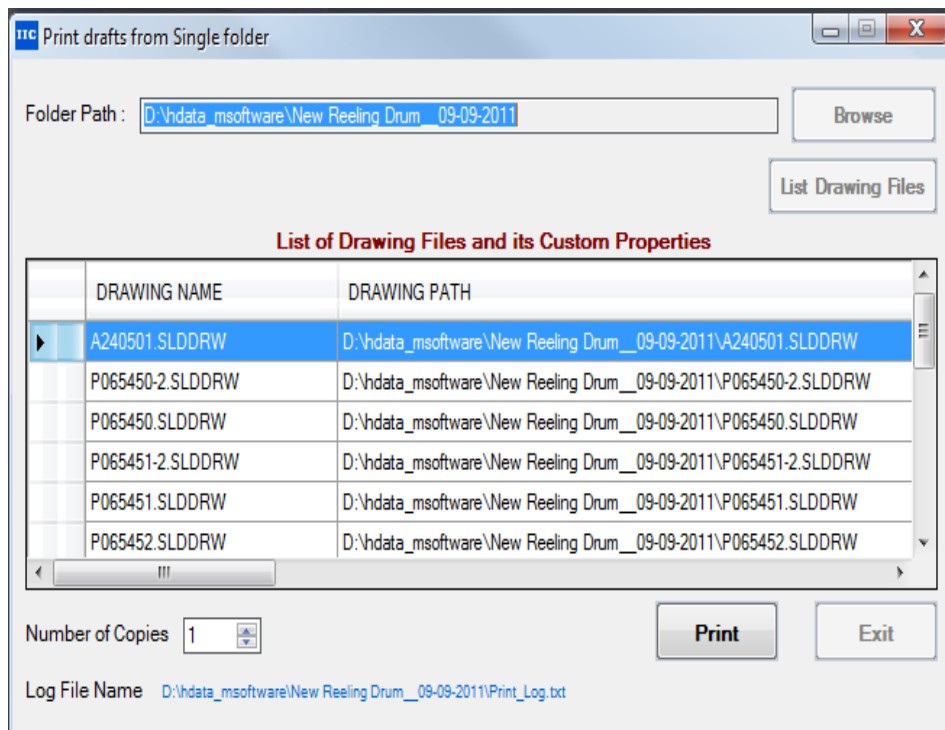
IIC Print drafts from Single folder

Folder Path : D:\hdata_msoftware\New Reeling Drum__09-09-2011

Browse

List Drawing Files

List of Drawing Files and its Custom Properties

| DRAWING NAME | DRAWING PATH |
|---|---|
| A240501.SLDDRW | D:\hdata_msoftware\New Reeling Drum__09-09-2011\A240501.SLDDRW |
| P065450-2.SLDDRW | D:\hdata_msoftware\New Reeling Drum__09-09-2011\P065450-2.SLDDRW |
| P065450.SLDDRW | D:\hdata_msoftware\New Reeling Drum__09-09-2011\P065450.SLDDRW |
| P065451-2.SLDDRW | D:\hdata_msoftware\New Reeling Drum__09-09-2011\P065451-2.SLDDRW |
| P065451.SLDDRW | D:\hdata_msoftware\New Reeling Drum__09-09-2011\P065451.SLDDRW |
| P065452.SLDDRW | D:\hdata_msoftware\New Reeling Drum__09-09-2011\P065452.SLDDRW |

Number of Copies 1

Print

Exit

Log File Name D:\hdata_msoftware\New Reeling Drum__09-09-2011\Print_Log.txt